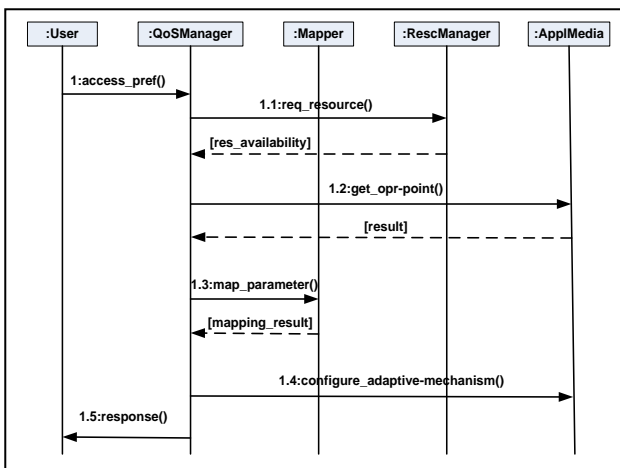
:User
:QoSManager
:Mapper
:RescManager
:ApplMedia

1:access_pref()
1.1:req_resource()
[res_availability]
1.2:get_opr-point()
[result]
1.3:map_parameter()
[mapping_result]
1.4:configure_adaptive-mechanism()
1.5:response()